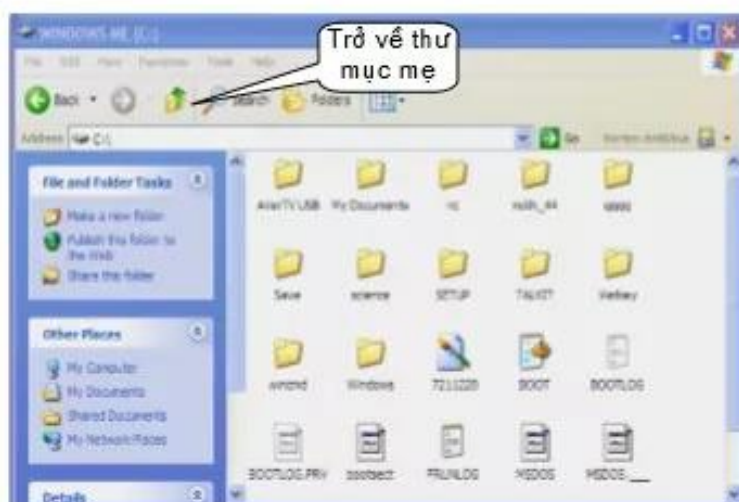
WINDOWS ME (C:)

File Edit View Favorites Tools Help

Back Search Folders

Trở về thư mục mẹ

Address C:\

Go

File and Folder Tasks

Make a new folder

Publish this folder to the Web

Share this folder

Other Places

My Computer

My Documents

Shared Documents

My Network Places

Details

AverTV USB

My Documents

nc

nslib_44

qqqq

Save

science

SETUP

TALKIT

Vietkey

wininit

Windows

7211220

BOOT

BOOTLOG

BOOTLOG.PRV

bootsect

FRUNLOG

MSDOS

MSDOS.___